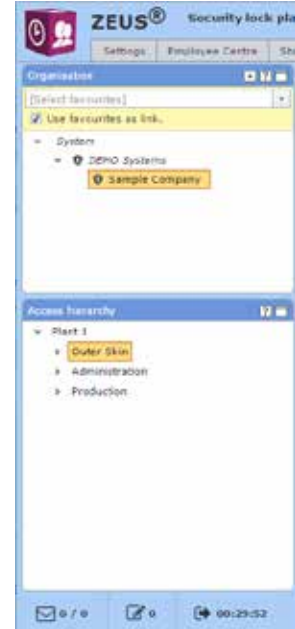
ZEUS®
Security lock pla

Settings
Employee Centre
Sh

Organisation

[Select favourites]

Use favourites as link.

System

DEMO Systems

Sample Company

Access hierarchy

Plant 1

Outer Skin

Administration

Production

0 / 0

0

00:29:52